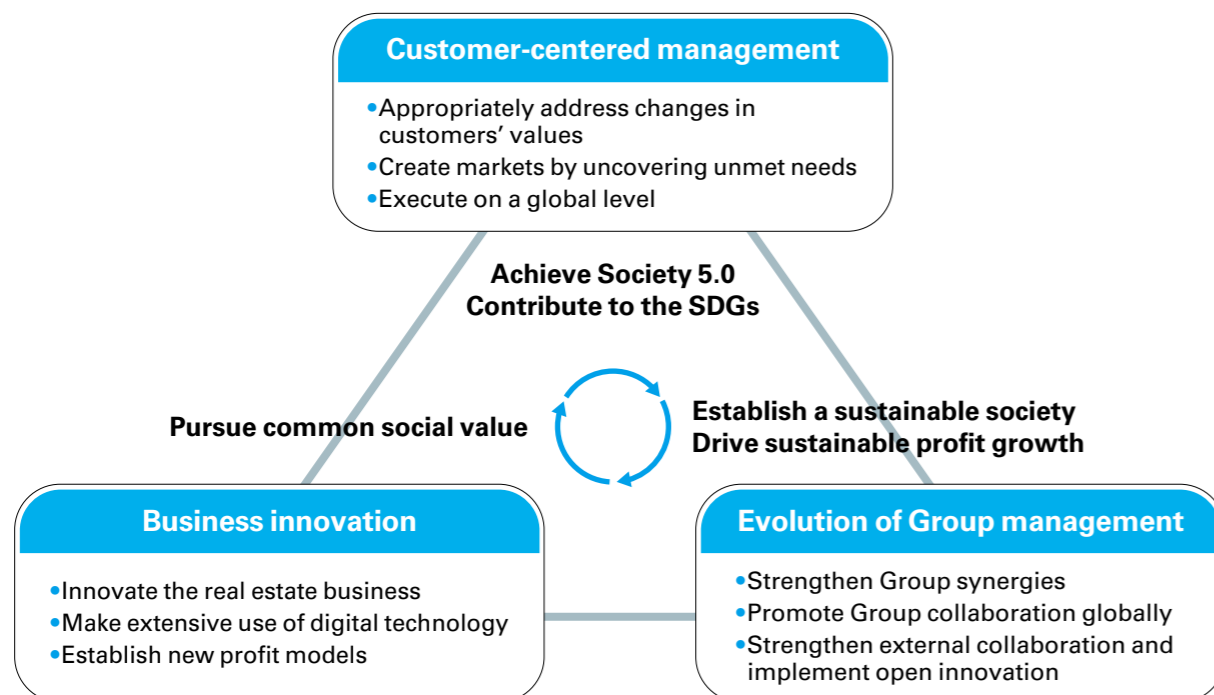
Customer-centered management

•Appropriately address changes in customers' values
•Create markets by uncovering unmet needs
•Execute on a global level

Achieve Society 5.0
Contribute to the SDGs

Pursue common social value

Establish a sustainable society
Drive sustainable profit growth

Business innovation

•Innovate the real estate business
•Make extensive use of digital technology
•Establish new profit models

Evolution of Group management

•Strengthen Group synergies
•Promote Group collaboration globally
•Strengthen external collaboration and implement open innovation